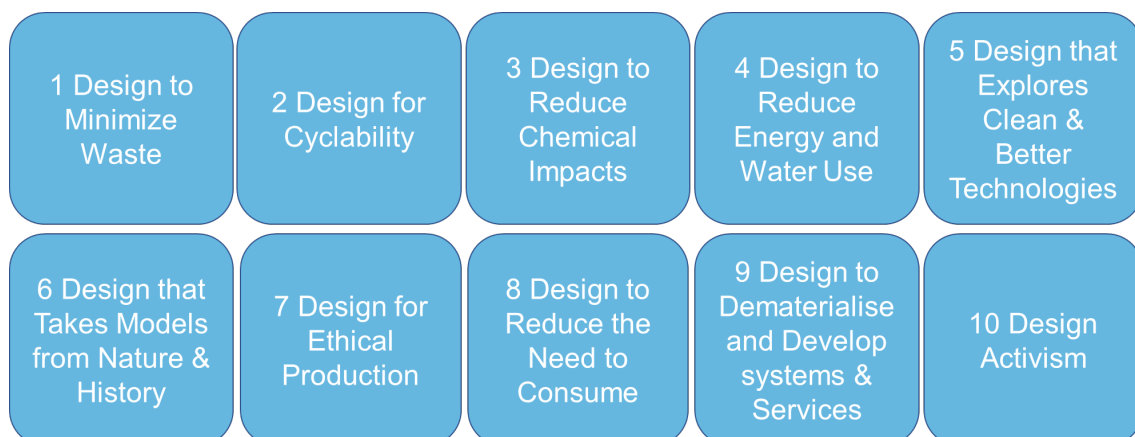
1 Design to Minimize Waste

2 Design for Cyclability

3 Design to Reduce Chemical Impacts

4 Design to Reduce Energy and Water Use

5 Design that Explores Clean & Better Technologies

6 Design that Takes Models from Nature & History

7 Design for Ethical Production

8 Design to Reduce the Need to Consume

9 Design to Dematerialise and Develop systems & Services

10 Design Activism